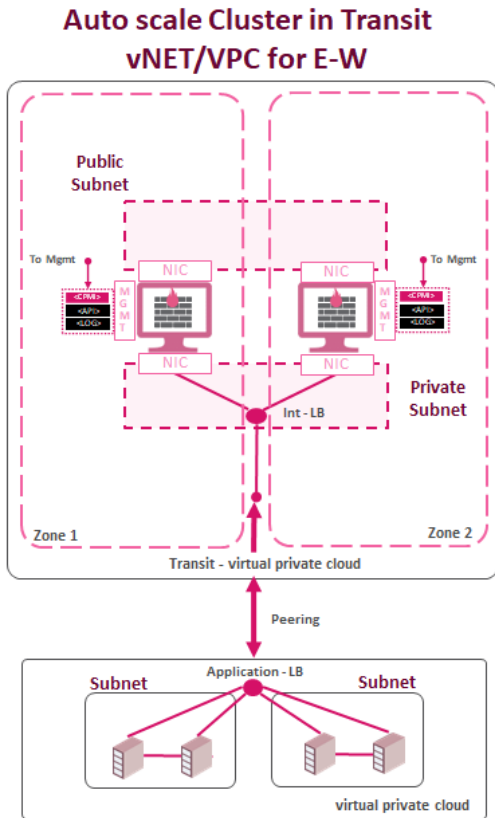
Auto scale Cluster in Transit vNET/VPC for E-W

Public Subnet

To Mgmt

<CPMI>
<API>
<LOG>

MGMT

NIC

NIC

NIC

NIC

MGMT

To Mgmt

<CPMI>
<API>
<LOG>

Int - LB

Private Subnet

Zone 1

Zone 2

Transit - virtual private cloud

Peering

Application - LB

Subnet

Subnet

virtual private cloud